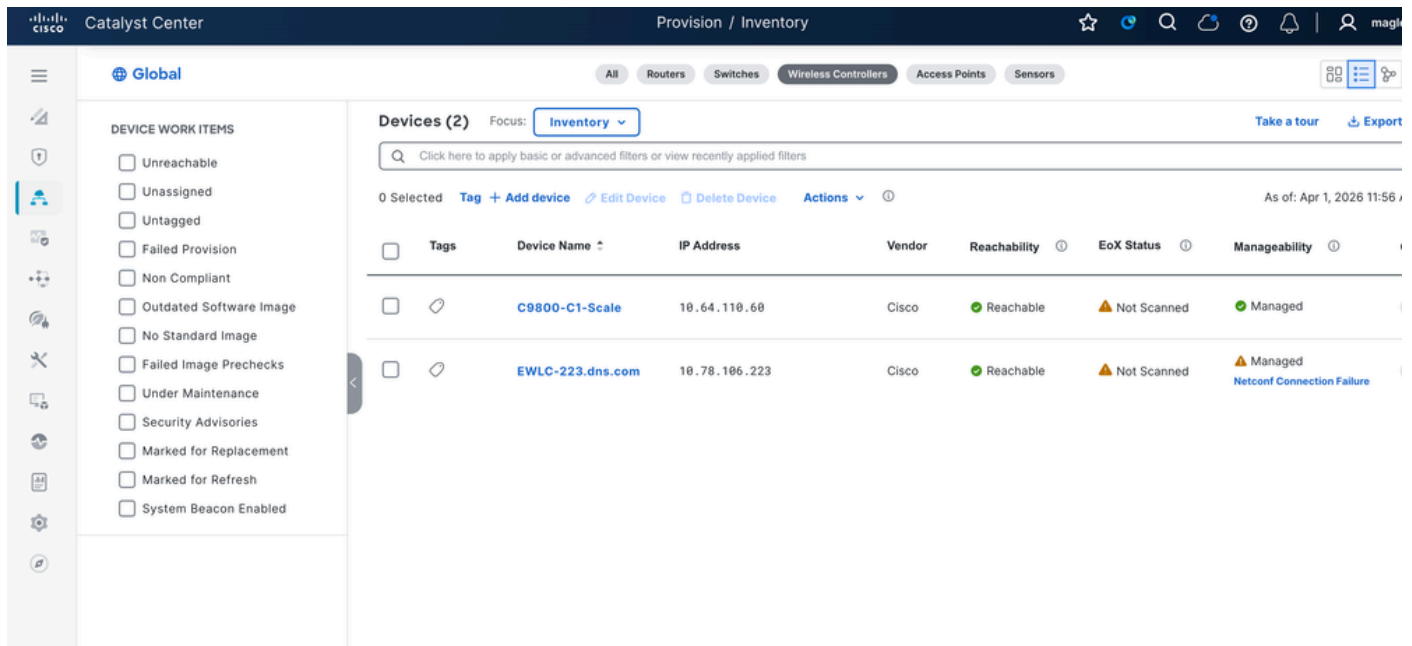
cisco Catalyst Center

Provision / Inventory

magl

Global

All Routers Switches Wireless Controllers Access Points Sensors

DEVICE WORK ITEMS

Unreachable
Unassigned
Untagged
Failed Provision
Non Compliant
Outdated Software Image
No Standard Image
Failed Image Prechecks
Under Maintenance
Security Advisories
Marked for Replacement
Marked for Refresh
System Beacon Enabled

Devices (2) Focus: Inventory

Take a tour Export

Click here to apply basic or advanced filters or view recently applied filters

0 Selected Tag + Add device Edit Device Delete Device Actions

As of: Apr 1, 2026 11:56

| | Tags | Device Name | IP Address | Vendor | Reachability | EoX Status | Manageability |
|---|---|---|---|---|---|---|---|
| | | C9800-C1-Scale | 10.64.110.60 | Cisco | Reachable | Not Scanned | Managed |
| | | EWLC-223.dns.com | 10.78.106.223 | Cisco | Reachable | Not Scanned | Managed Netconf Connection Failure |